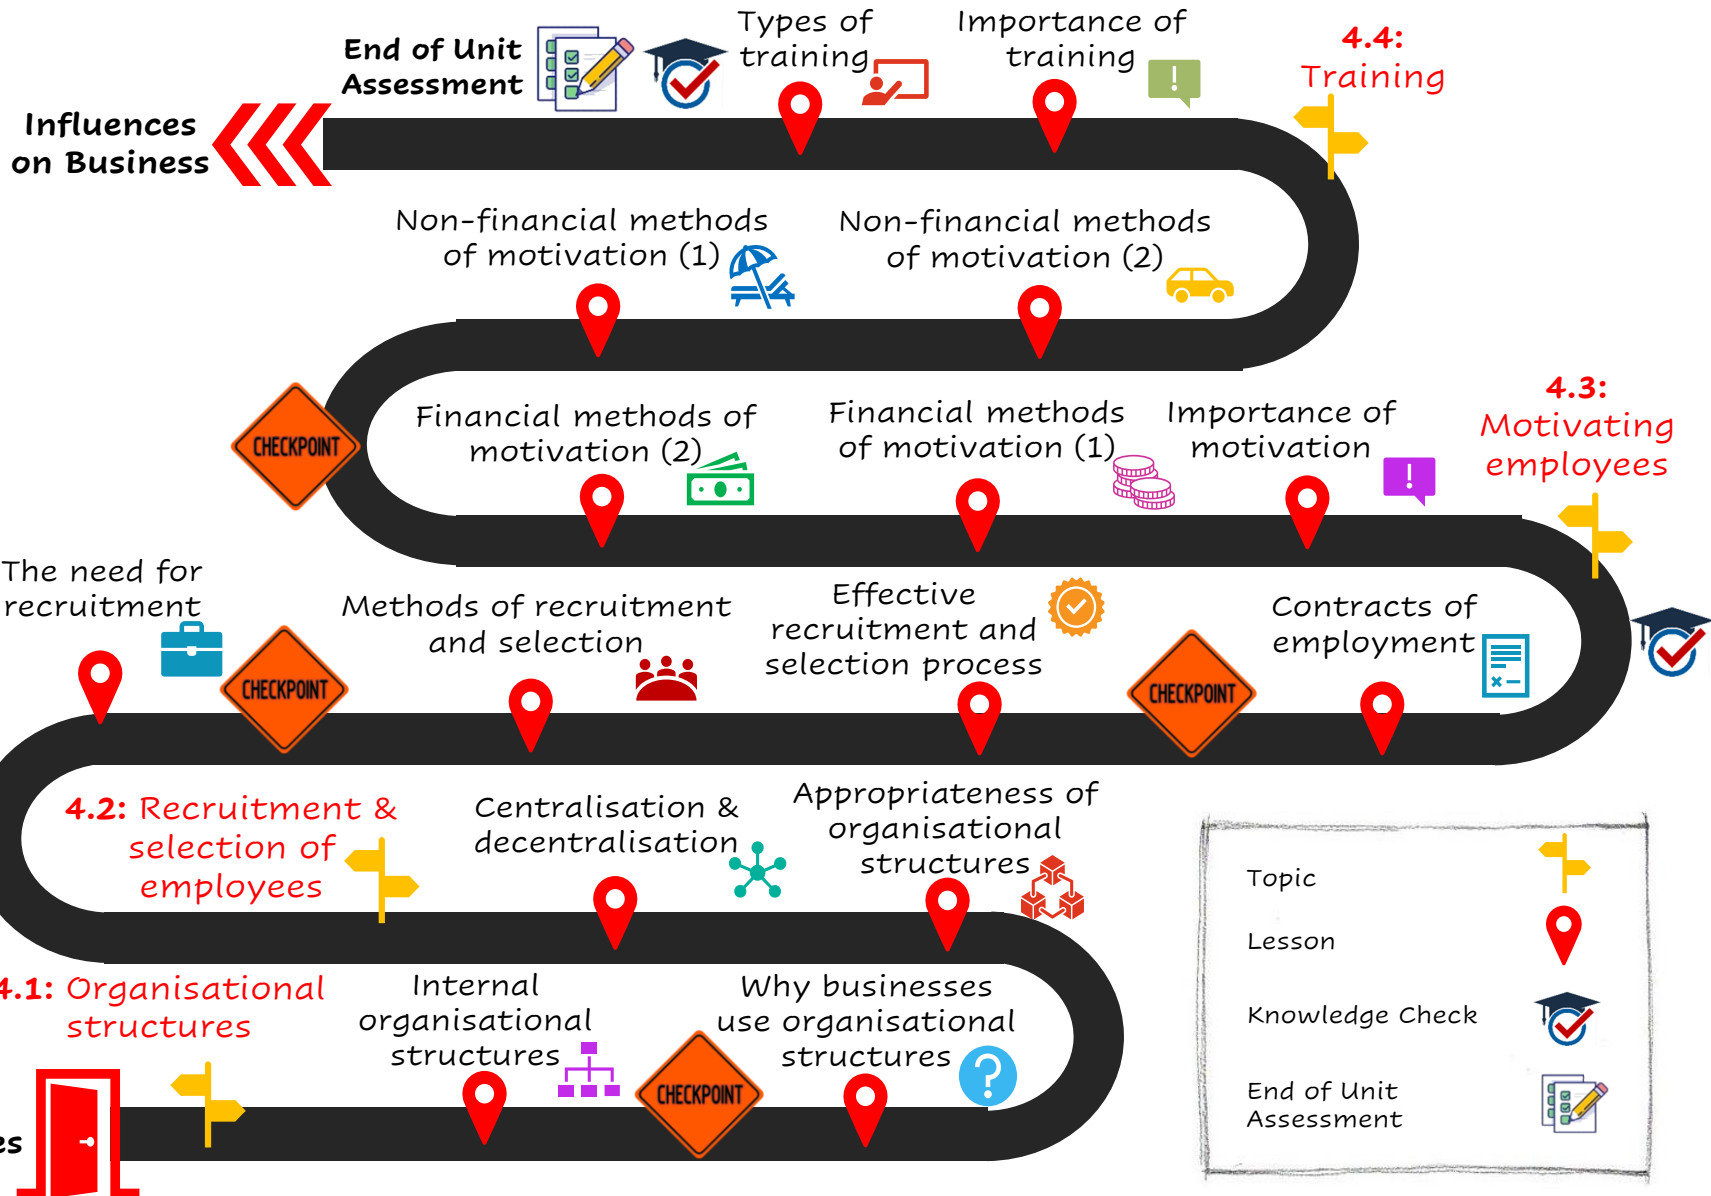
End of Unit Assessment

Types of training

Importance of training

4.4: Training

Influences on Business

Non-financial methods of motivation (1)

Non-financial methods of motivation (2)

CHECKPOINT

Financial methods of motivation (2)

Financial methods of motivation (1)

Importance of motivation

4.3: Motivating employees

The need for recruitment

Methods of recruitment and selection

Effective recruitment and selection process

Contracts of employment

CHECKPOINT

CHECKPOINT

4.2: Recruitment & selection of employees

Centralisation & decentralisation

Appropriateness of organisational structures

4.1: Organisational structures

Internal organisational structures

Why businesses use organisational structures

CHECKPOINT

es

Topic

Lesson

Knowledge Check

End of Unit Assessment